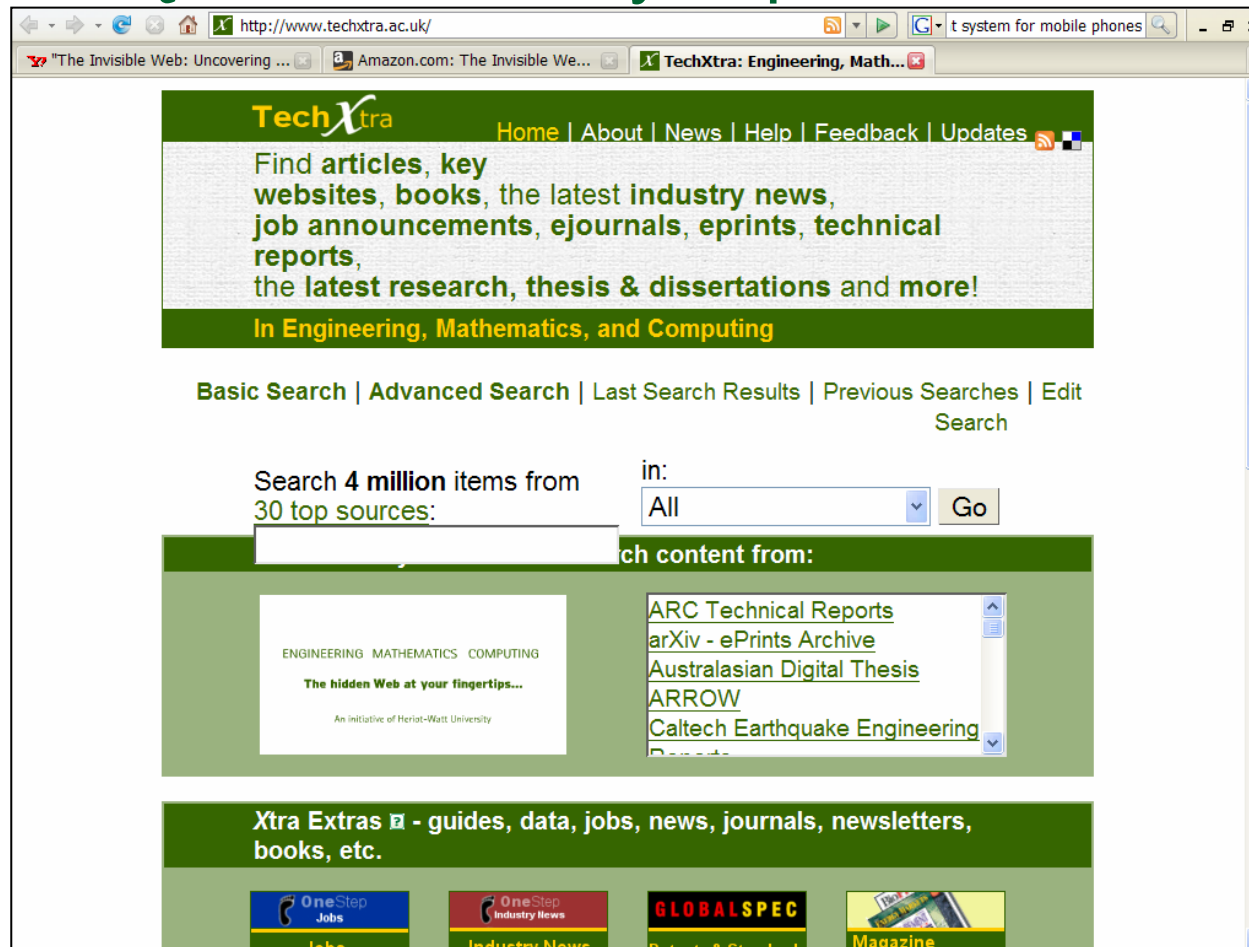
http://www.techxtra.ac.uk/

t system for mobile phones

"The Invisible Web: Uncovering ...

Amazon.com: The Invisible We...

TechXtra: Engineering, Math...

TechXtra

Home | About | News | Help | Feedback | Updates

Find **articles**, **key websites**, **books**, the latest **industry news**, **job announcements**, **ejournals**, **eprints**, **technical reports**, the **latest research**, **thesis & dissertations** and **more**!

In Engineering, Mathematics, and Computing

Basic Search | Advanced Search | Last Search Results | Previous Searches | Edit Search

Search **4 million** items from 30 top sources:

in:

All

Go

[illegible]ch content from:

ENGINEERING MATHEMATICS COMPUTING

The hidden Web at your fingertips...

An initiative of Heriot-Watt University

ARC Technical Reports
arXiv - ePrints Archive
Australasian Digital Thesis
ARROW
Caltech Earthquake Engineering
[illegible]

Xtra Extras - guides, data, jobs, news, journals, newsletters, books, etc.

OneStep Jobs

OneStep Industry News

GLOBALSPEC

Magazine